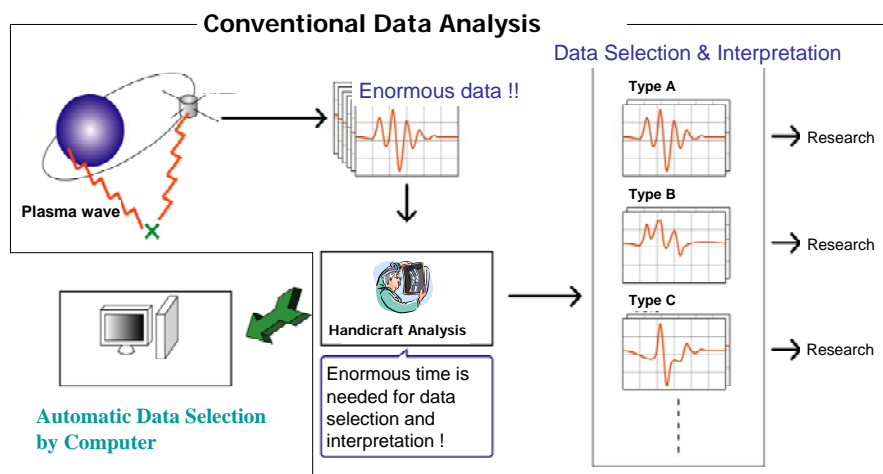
Conventional Data Analysis

Plasma wave

Enormous data !!

Data Selection & Interpretation

Type A

Research

Type B

Research

Type C

Research

Handicraft Analysis

Enormous time is needed for data selection and interpretation !

Automatic Data Selection by Computer